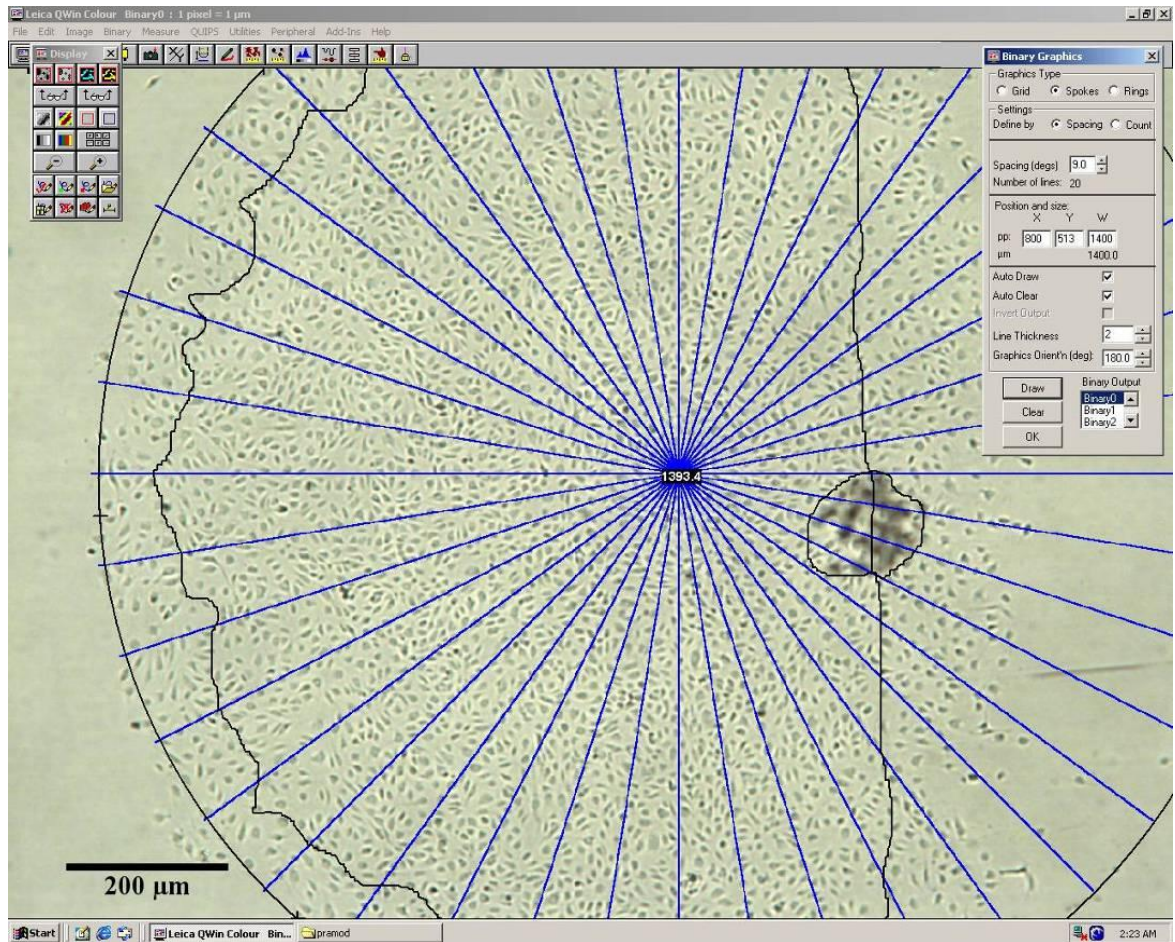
Leica QWin Colour Binary0 : 1 pixel = 1 µm

File Edit Image Binary Measure QUIPS Utilities Peripheral Add-Ins Help

Display

Binary Graphics

Graphics Type

Grid Spokes Rings

Settings

Define by Spacing Count

Spacing (degs) 9.0

Number of lines: 20

Position and size:

X Y W

pp: 800 513 1400

µm 1400.0

Auto Draw

Auto Clear

Invert Output

Line Thickness 2

Graphics Orient'n (deg): 180.0

Draw

Clear

OK

Binary Output

Binary0

Binary1

Binary2

1393.4

200 µm

Start Leica QWin Colour Bin... pramod 2:23 AM